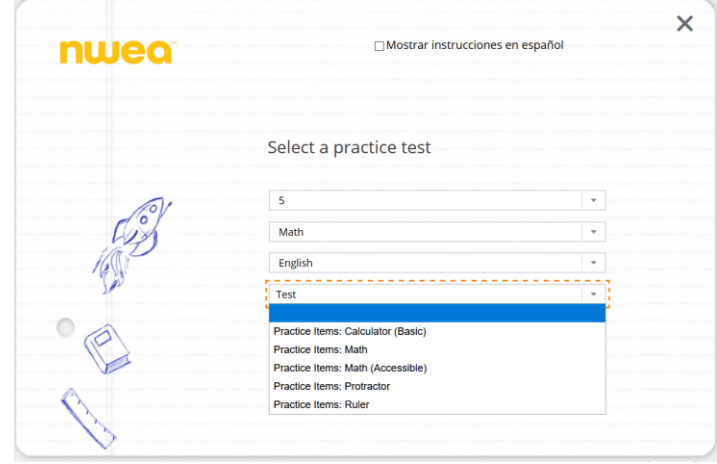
nwea

✕

☐Mostrar instrucciones en español

Select a practice test

5

Math

English

Test

Practice Items: Calculator (Basic)
Practice Items: Math
Practice Items: Math (Accessible)
Practice Items: Protractor
Practice Items: Ruler